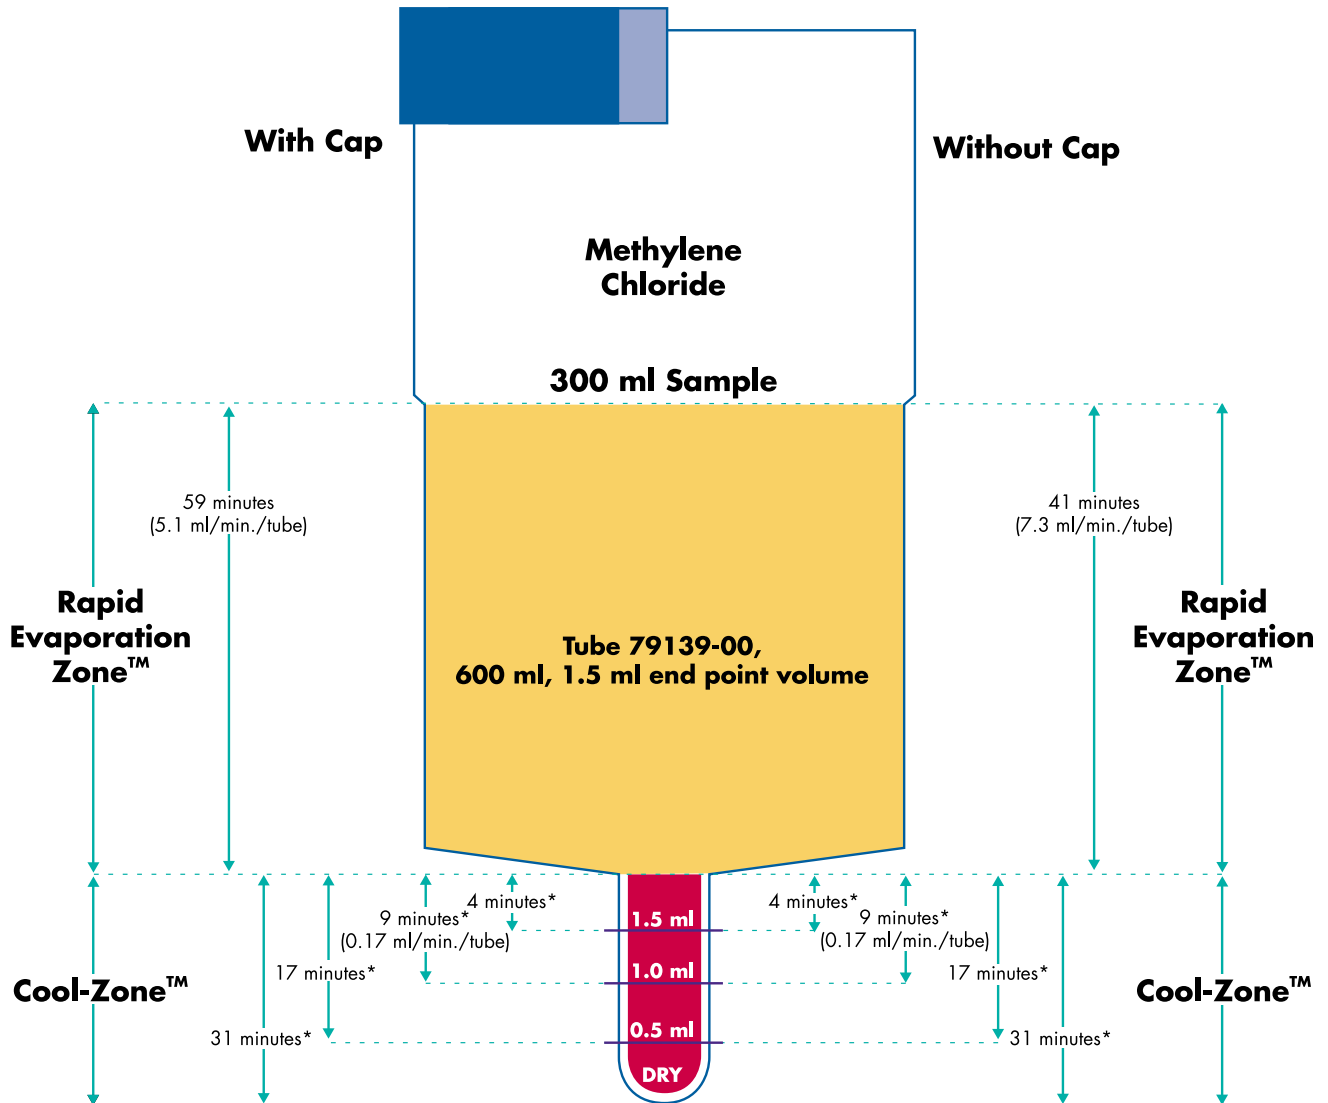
With Cap

Without Cap

Methylene Chloride

300 ml Sample

59 minutes
(5.1 ml/min./tube)

41 minutes
(7.3 ml/min./tube)

Rapid Evaporation Zone™

Rapid Evaporation Zone™

Tube 79139-00,
600 ml, 1.5 ml end point volume

4 minutes*

9 minutes*
(0.17 ml/min./tube)

17 minutes*

31 minutes*

4 minutes*

9 minutes*
(0.17 ml/min./tube)

17 minutes*

31 minutes*

1.5 ml

1.0 ml

0.5 ml

DRY

Cool-Zone™

Cool-Zone™